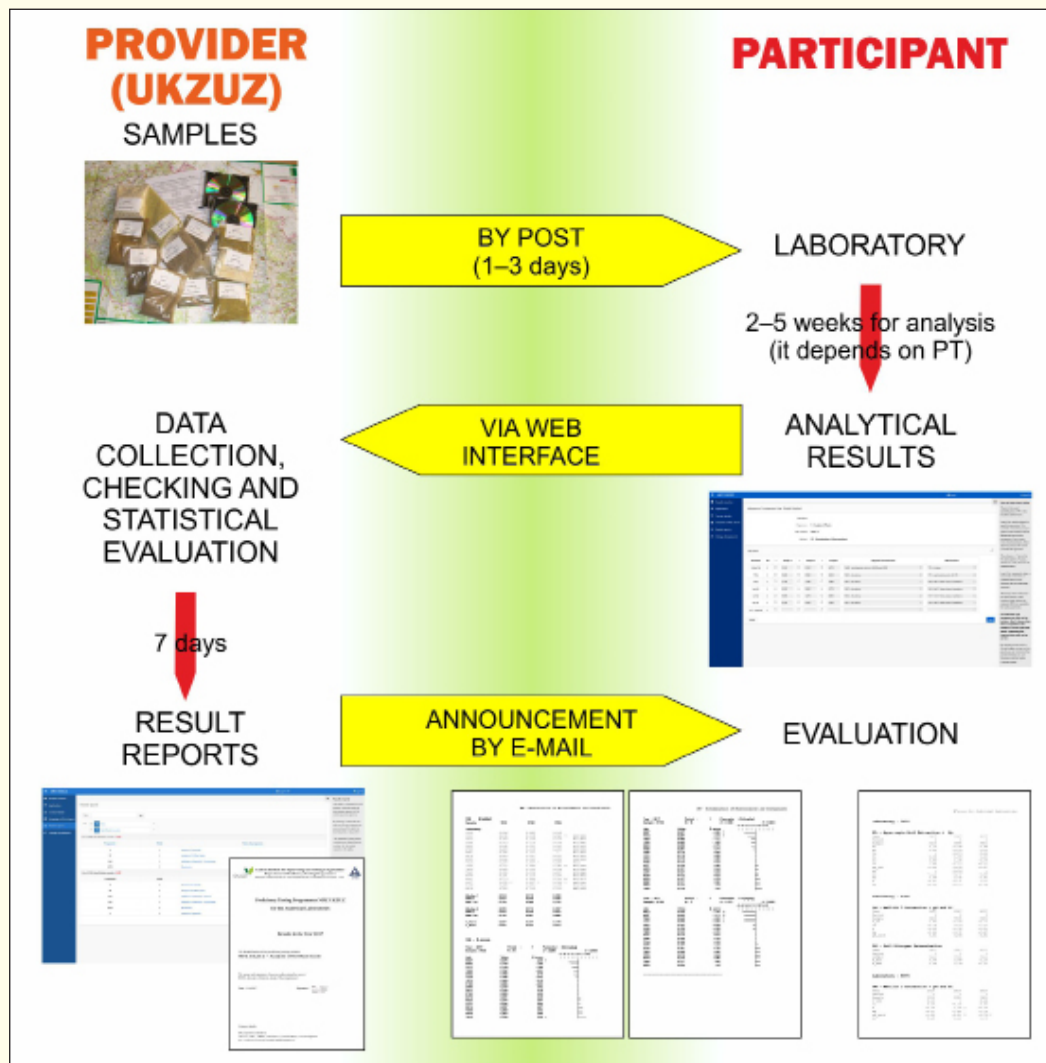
PROVIDER (UKZUZ)

PARTICIPANT

SAMPLES

BY POST (1–3 days)

LABORATORY

2–5 weeks for analysis (it depends on PT)

DATA COLLECTION, CHECKING AND STATISTICAL EVALUATION

VIA WEB INTERFACE

ANALYTICAL RESULTS

7 days

RESULT REPORTS

ANNOUNCEMENT BY E-MAIL

EVALUATION